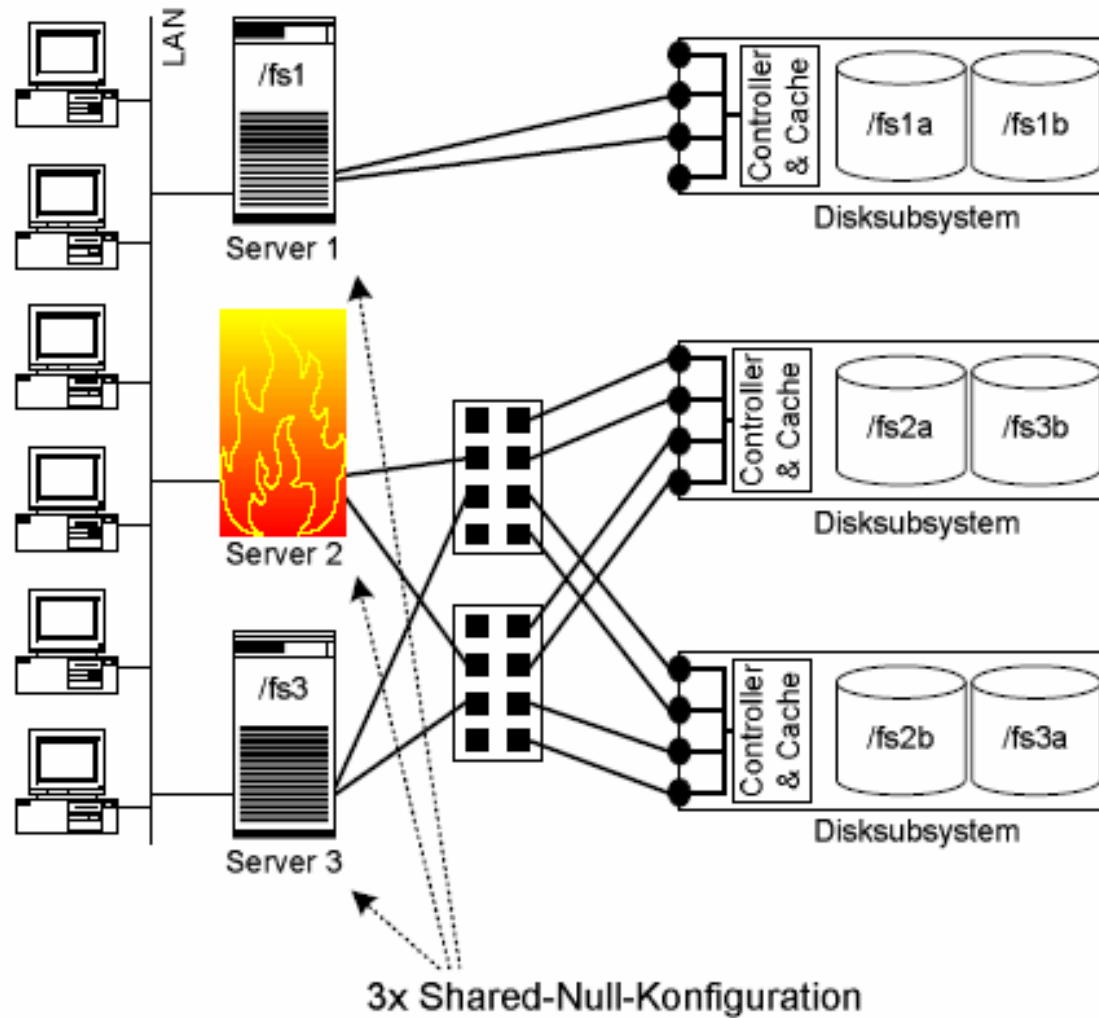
LAN

/fs1

Server 1

Controller & Cache

/fs1a

/fs1b

Disksubsystem

Server 2

Controller & Cache

/fs2a

/fs3b

Disksubsystem

/fs3

Server 3

Controller & Cache

/fs2b

/fs3a

Disksubsystem

3x Shared-Null-Konfiguration